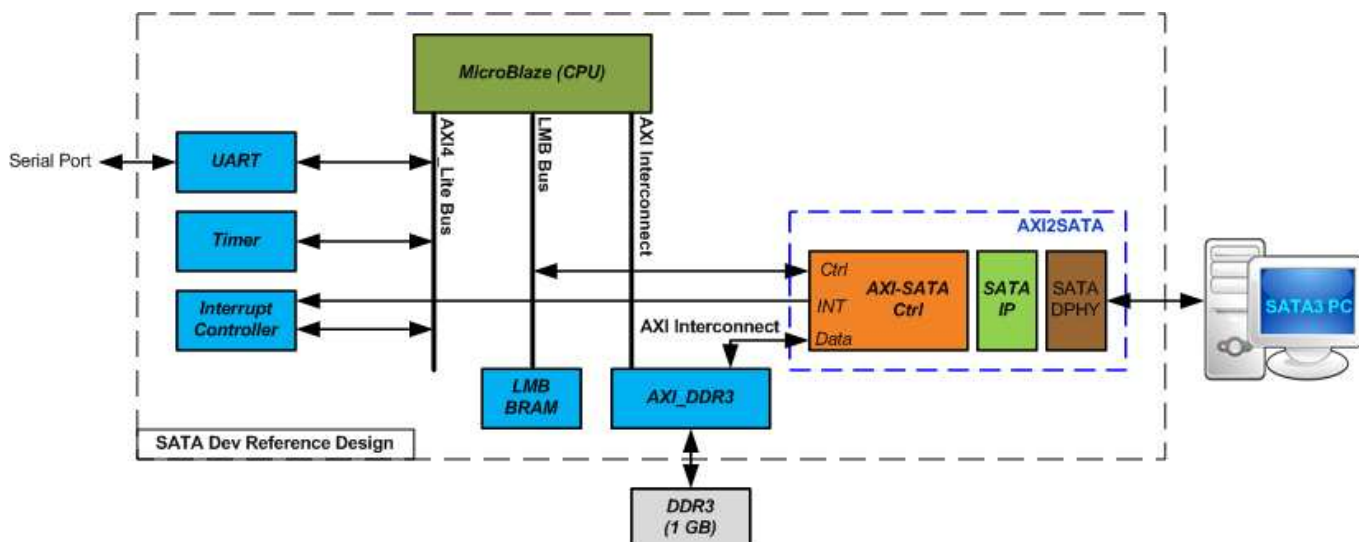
MicroBlaze (CPU)

AXI4_Lite Bus

LMB Bus

AXI Interconnect

Serial Port

UART

Timer

Interrupt Controller

AXI2SATA

Ctrl

INT

Data

AXI-SATA Ctrl

SATA IP

SATA DPHY

SATA3 PC

AXI Interconnect

LMB BRAM

AXI_DDR3

SATA Dev Reference Design

DDR3 (1 GB)